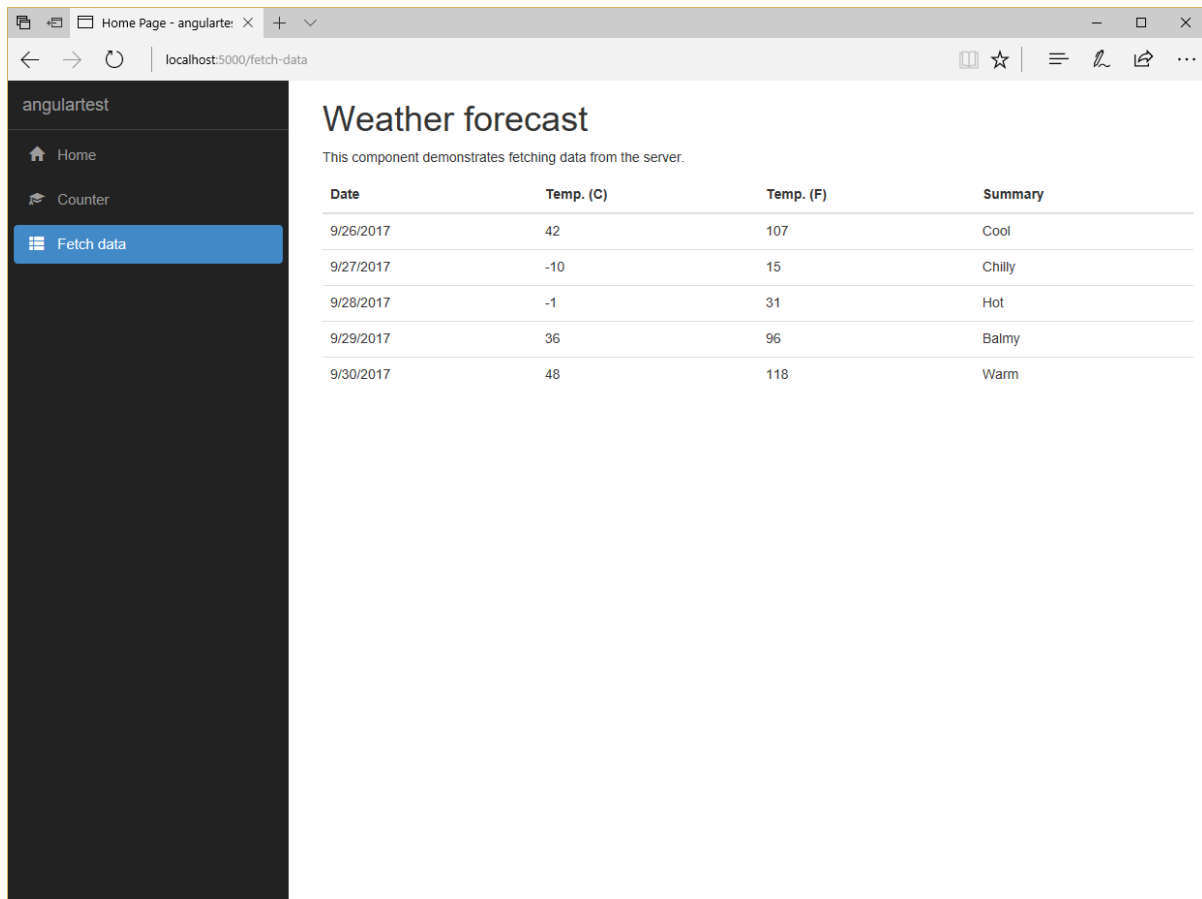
Home Page - angulartes

localhost:5000/fetch-data

angulartest

Home

Counter

Fetch data

Weather forecast

This component demonstrates fetching data from the server.

| Date | Temp. (C) | Temp. (F) | Summary |
|---|---|---|---|
| 9/26/2017 | 42 | 107 | Cool |
| 9/27/2017 | -10 | 15 | Chilly |
| 9/28/2017 | -1 | 31 | Hot |
| 9/29/2017 | 36 | 96 | Balmy |
| 9/30/2017 | 48 | 118 | Warm |